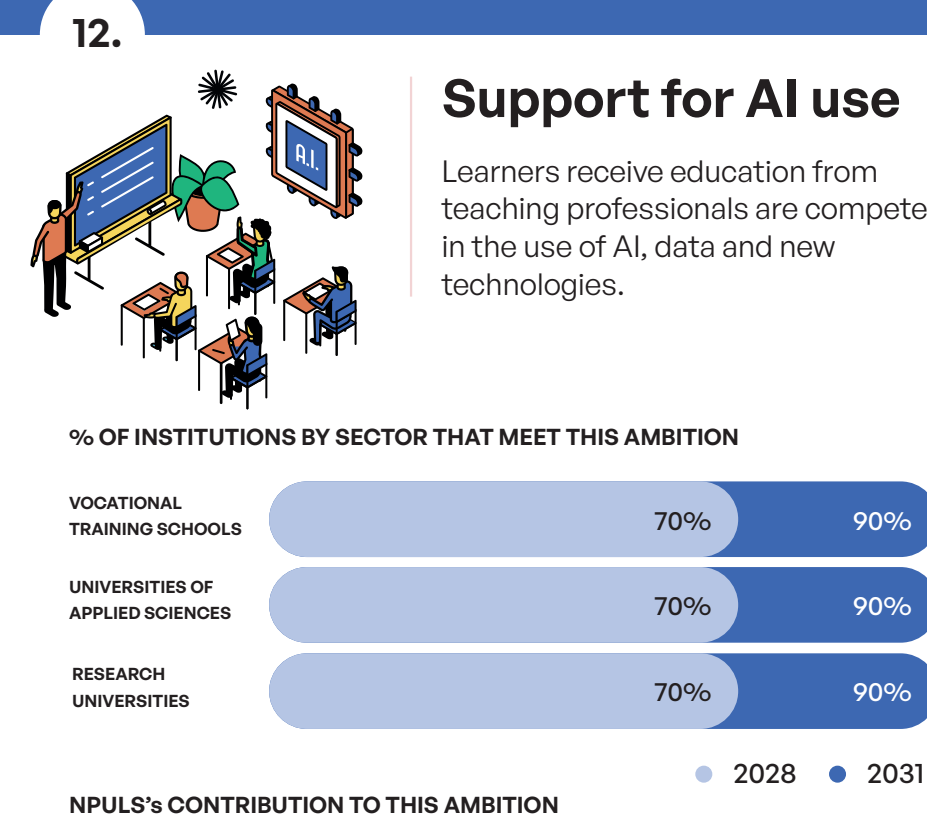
12.

A.I.

Support for AI use

Learners receive education from teaching professionals are compete in the use of AI, data and new technologies.

% OF INSTITUTIONS BY SECTOR THAT MEET THIS AMBITION

VOCATIONAL TRAINING SCHOOLS 70% 90%

UNIVERSITIES OF APPLIED SCIENCES 70% 90%

RESEARCH UNIVERSITIES 70% 90%

2028 2031

NPULS's CONTRIBUTION TO THIS AMBITION